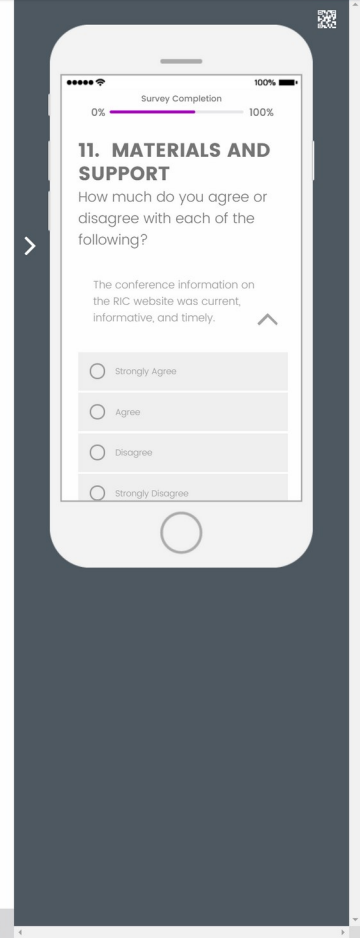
100%

Survey Completion

0% 100%

11. MATERIALS AND SUPPORT

How much do you agree or disagree with each of the following?

The conference information on the RIC website was current, informative, and timely.

Strongly Agree

Agree

Disagree

Strongly Disagree